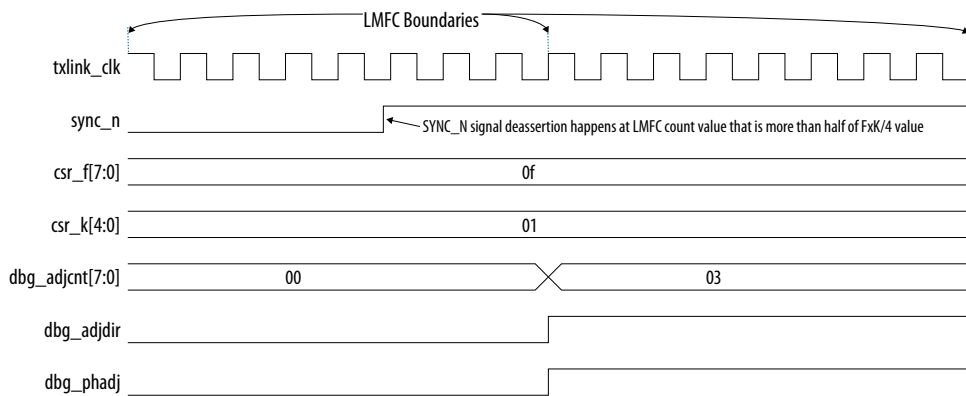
LMFC Boundaries

txlink_clk

sync_n

SYNC_N signal deassertion happens at LMFC count value that is more than half of FxK/4 value

csr_f[7:0]

0f

csr_k[4:0]

01

dbg_adjcnt[7:0]

00

03

dbg_adjdir

dbg_phadj